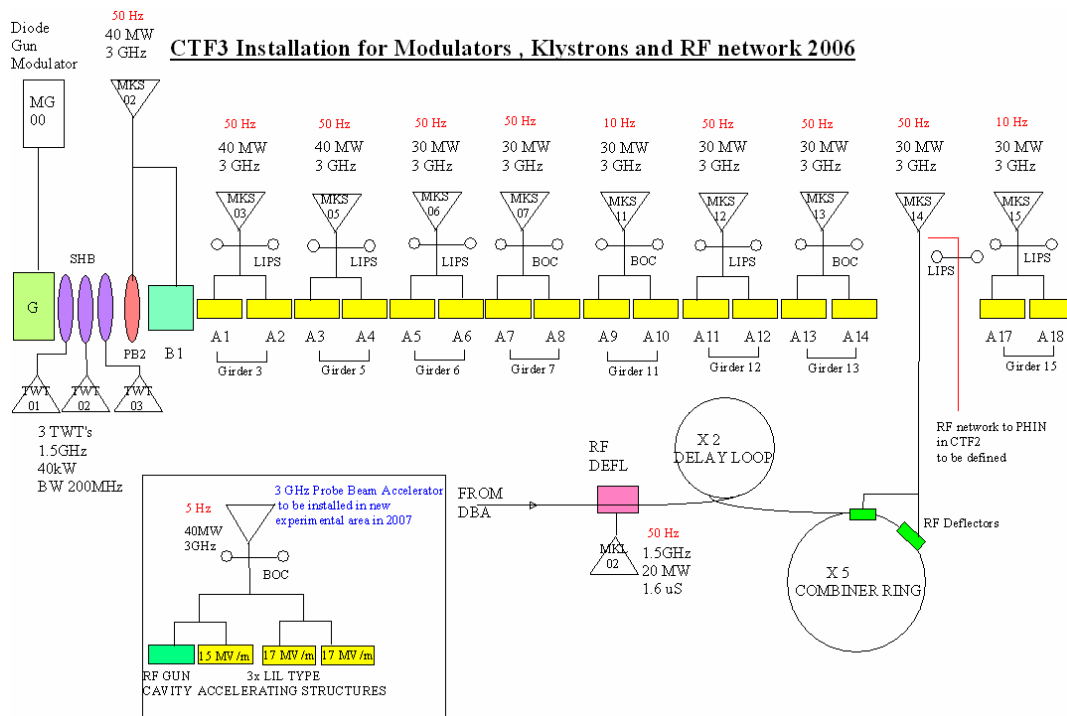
CTF3 Installation for Modulators , Klystrons and RF network 2006

Diode Gun Modulator

MG 00

50 Hz
40 MW
3 GHz

MKS 02

50 Hz
40 MW
3 GHz
MKS 03
LIPS

50 Hz
40 MW
3 GHz
MKS 05
LIPS

50 Hz
30 MW
3 GHz
MKS 06
LIPS

50 Hz
30 MW
3 GHz
MKS 07
BOC

10 Hz
30 MW
3 GHz
MKS 11
BOC

50 Hz
30 MW
3 GHz
MKS 12
LIPS

50 Hz
30 MW
3 GHz
MKS 13
BOC

50 Hz
30 MW
3 GHz
MKS 14
LIPS

10 Hz
30 MW
3 GHz
MKS 15
LIPS

SHB
G
PB2
B 1

A 1 A 2 Girder 3
A 3 A 4 Girder 5
A 5 A 6 Girder 6
A 7 A 8 Girder 7
A 9 A 10 Girder 11
A 11 A 12 Girder 12
A 13 A 14 Girder 13
A 17 A 18 Girder 15

TWT 01
TWT 02
TWT 03

3 TWT's
1.5GHz
40kW
BW 200MHz

RF network to PHIN in CTF2 to be defined

X 2
DELAY LOOP

RF
DEFL

FROM
DBA

MKL 02

50 Hz
1.5GHz
20 MW
1.6 uS

RF Deflectors

X 5
COMBINER RING

5 Hz
3 GHz Probe Beam Accelerator to be installed in new experimental area in 2007
40MW
3GHz
BOC

15 MV /m
17 MV /m
17 MV /m

RF GUN
CAVITY
3x LIL TYPE
ACCELERATING STRUCTURES